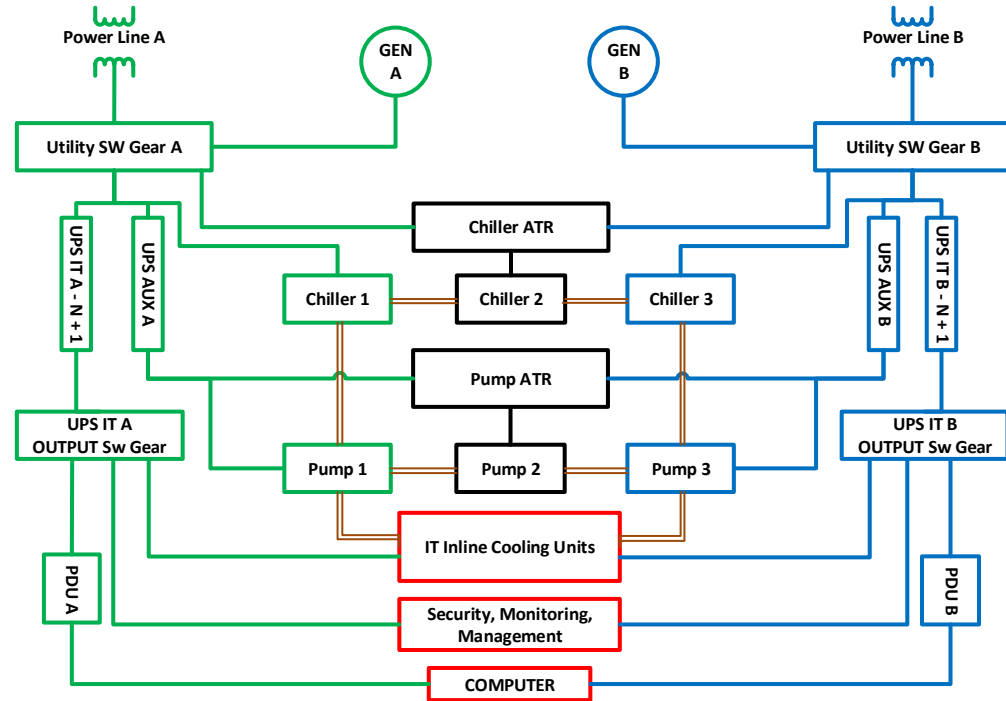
Power Line A

GEN A

GEN B

Power Line B

Utility SW Gear A

Utility SW Gear B

Chiller ATR

UPS IT A - N + 1

UPS AUX A

UPS AUX B

UPS IT B - N + 1

Chiller 1

Chiller 2

Chiller 3

Pump ATR

UPS IT A OUTPUT Sw Gear

UPS IT B OUTPUT Sw Gear

Pump 1

Pump 2

Pump 3

IT Inline Cooling Units

PDU A

PDU B

Security, Monitoring, Management

COMPUTER